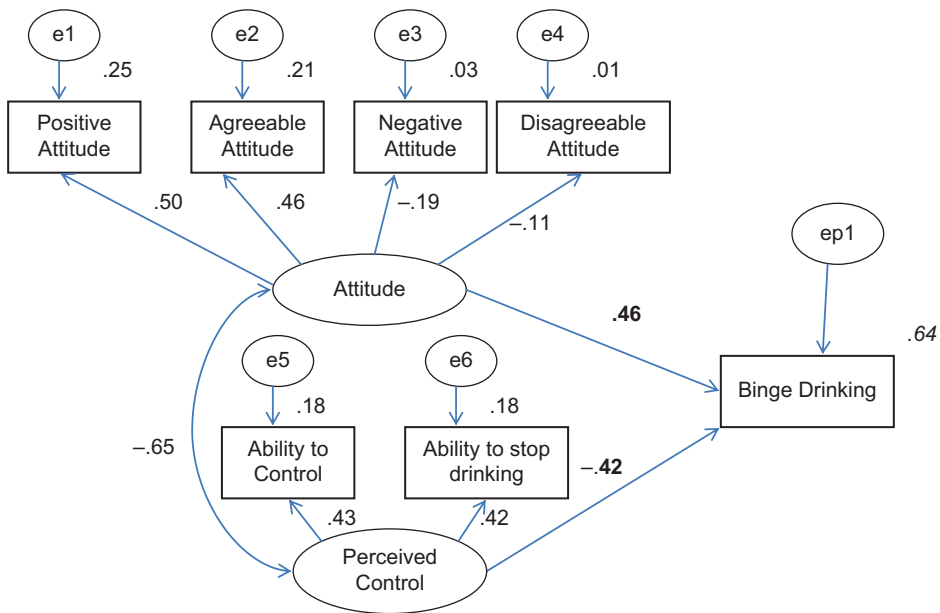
e1
.25
e2
.21
e3
.03
e4
.01

Positive Attitude
Agreeable Attitude
Negative Attitude
Disagreeable Attitude

.50
.46
–.19
–.11

ep1

Attitude

**.46**

.64

e5
.18
e6
.18

Binge Drinking

–.65

Ability to Control
Ability to stop drinking

–**.42**

.43
.42

Perceived Control